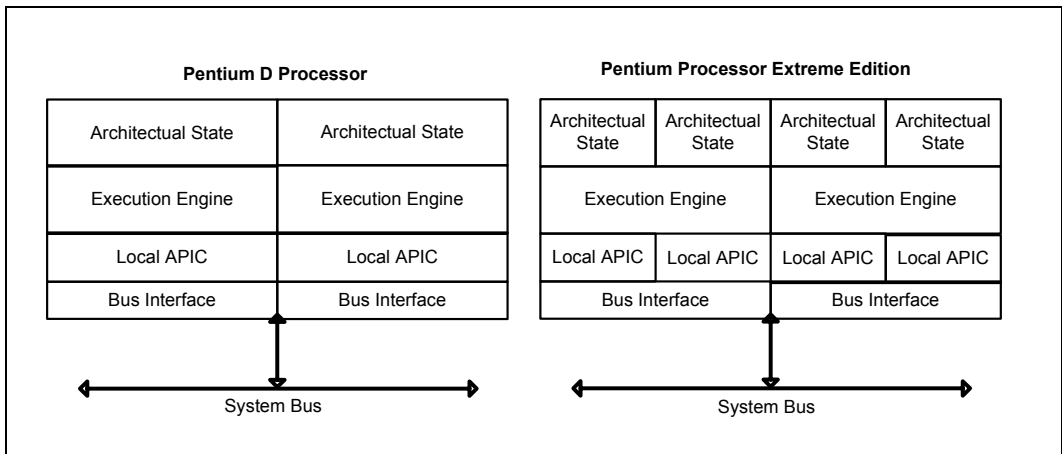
Pentium D Processor

| Architectual State | Architectual State |
|---|---|
| Execution Engine | Execution Engine |
| Local APIC | Local APIC |
| Bus Interface | Bus Interface |

System Bus

Pentium Processor Extreme Edition

| Architectual State | Architectual State | Architectual State | Architectual State |
|---|---|---|---|
| Execution Engine | | Execution Engine | |
| Local APIC | Local APIC | Local APIC | Local APIC |
| Bus Interface | | Bus Interface | |

System Bus